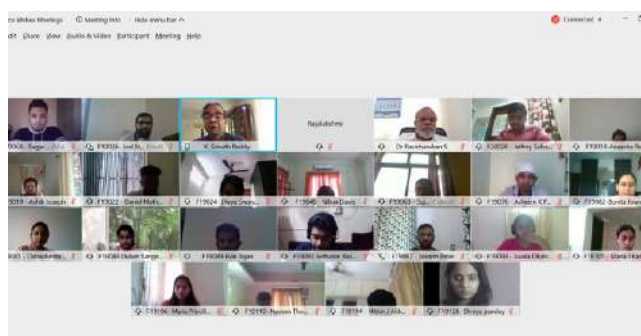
co Webex Meetings ⓘ Meeting Info Hide menu bar ^ Connected

dit Share View Audio & Video Participant Meeting Help

Rajalakshmi

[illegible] Sagar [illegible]

F19026 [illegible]

K. Gowda Reddy

Dr Ravichandran S

F19026 Jeffrey Sebas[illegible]

F19018 Anupama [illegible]

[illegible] Ashik Joseph

F19022 Daniel Math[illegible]

F19024 Divya Sreera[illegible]

F19040 Nithin Davis

F19063 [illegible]

F19076 Adheena K.P.

F19062 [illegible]

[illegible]

F19086 Dubair Sangar

F19068 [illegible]

F19093 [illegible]

F19082 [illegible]

F19088 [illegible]

F19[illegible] Maria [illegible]

F19106 Mariya Priyal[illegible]

F19102 Nysom Th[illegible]

F19114 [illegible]

F19128 Shreya pandey